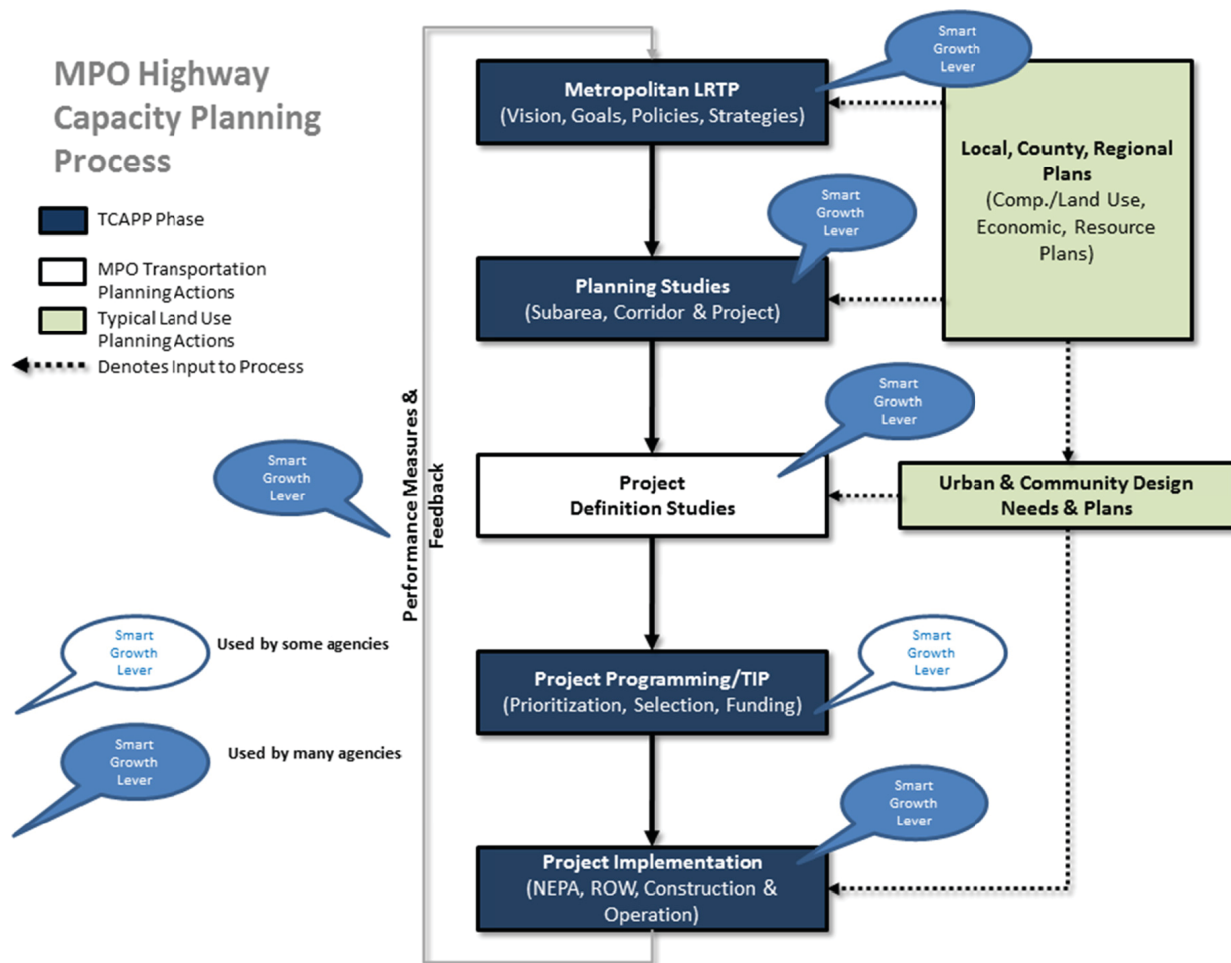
MPO Highway Capacity Planning Process

TCAPP Phase

MPO Transportation Planning Actions

Typical Land Use Planning Actions

Denotes Input to Process

Smart Growth Lever

Metropolitan LRTP
(Vision, Goals, Policies, Strategies)

Local, County, Regional Plans
(Comp./Land Use, Economic, Resource Plans)

Smart Growth Lever

Planning Studies
(Subarea, Corridor & Project)

Smart Growth Lever

Smart Growth Lever

Performance Measures & Feedback

Project Definition Studies

Urban & Community Design Needs & Plans

Smart Growth Lever

Used by some agencies

Smart Growth Lever

Project Programming/TIP
(Prioritization, Selection, Funding)

Smart Growth Lever

Used by many agencies

Smart Growth Lever

Project Implementation
(NEPA, ROW, Construction & Operation)